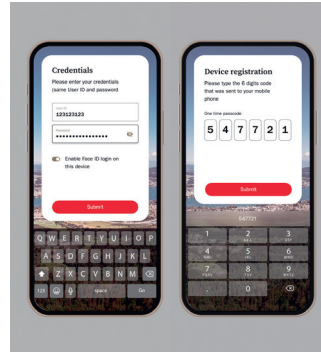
Credentials

Please enter your credentials (same User ID and password

User ID
123123123

Password
••••••••••••••••

Enable Face ID login on this device

Submit

Q W E R T Y U I O P
A S D F G H J K L
Z X C V B N M
123 space Go

Device registration

Please type the 6 digits code that was sent to your mobile phone

One time passcode

5 4 7 7 2 1

Submit

547721

1
2 ABC
3 DEF
4 GHI
5 JKL
6 MNO
7 PQRS
8 TUV
9 WXYZ
0